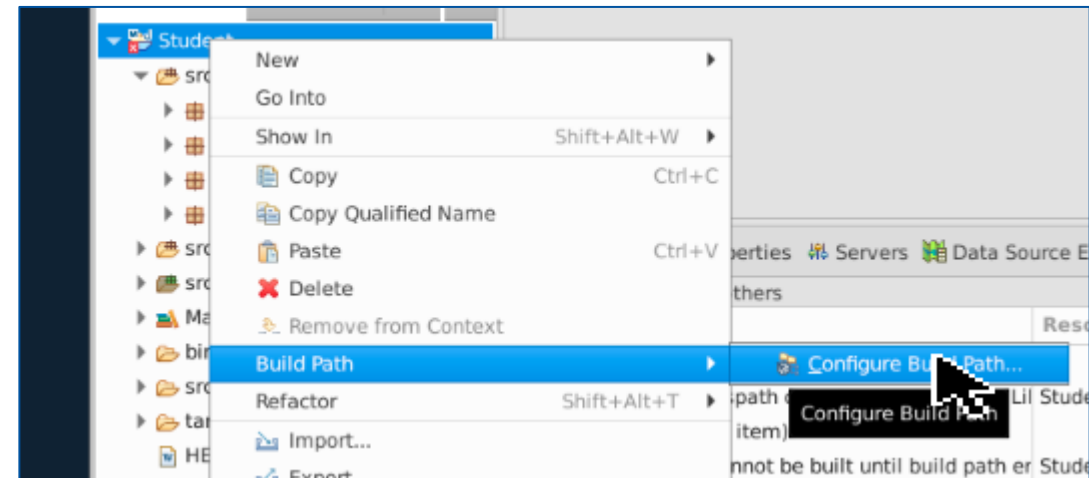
Studen
src
src
src
Ma
bin
src
tar
HE

New
Go Into
Show In Shift+Alt+W
Copy Ctrl+C
Copy Qualified Name
Paste Ctrl+V
Delete
Remove from Context
Build Path
Refactor Shift+Alt+T
Import...
Export

Configure Build Path...
Configure Build Path

perties Servers Data Source E
thers
Reso
path c Li Stude
item)
nnot be built until build path er Stude